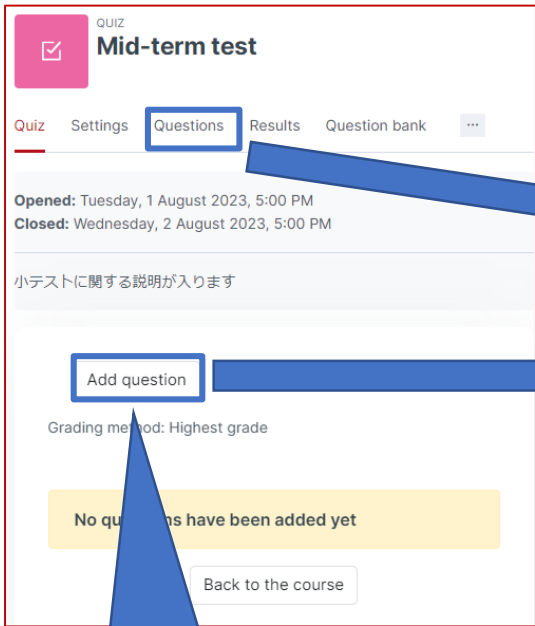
QUIZ
Mid-term test

Quiz Settings Questions Results Question bank ···

Opened: Tuesday, 1 August 2023, 5:00 PM
Closed: Wednesday, 2 August 2023, 5:00 PM

小テストに関する説明が入ります

Add question

Grading me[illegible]od: Highest grade

No qu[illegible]ns have been added yet

Back to the course